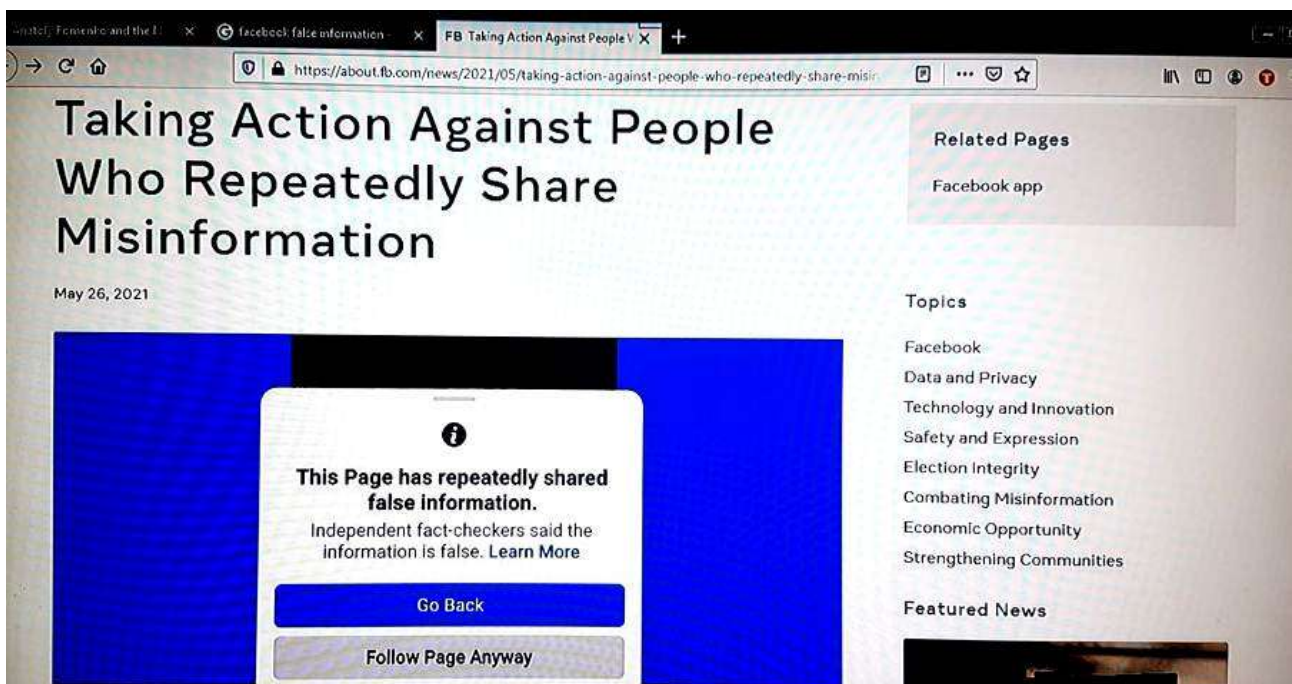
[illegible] Fomenko and the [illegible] ×
facebook false information - ×
FB Taking Action Against People V ×
+

https://about.fb.com/news/2021/05/taking-action-against-people-who-repeatedly-share-misin

Taking Action Against People Who Repeatedly Share Misinformation

May 26, 2021

This Page has repeatedly shared false information.

Independent fact-checkers said the information is false. Learn More

Go Back

Follow Page Anyway

Related Pages

Facebook app

Topics

Facebook
Data and Privacy
Technology and Innovation
Safety and Expression
Election Integrity
Combating Misinformation
Economic Opportunity
Strengthening Communities

Featured News